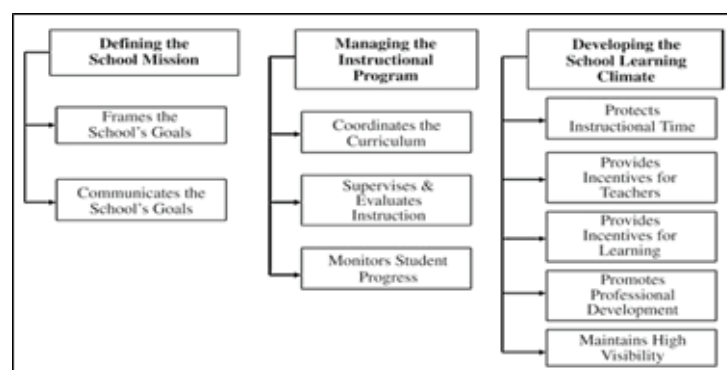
Defining the School Mission

Frames the School's Goals

Communicates the School's Goals

Managing the Instructional Program

Coordinates the Curriculum

Supervises & Evaluates Instruction

Monitors Student Progress

Developing the School Learning Climate

Protects Instructional Time

Provides Incentives for Teachers

Provides Incentives for Learning

Promotes Professional Development

Maintains High Visibility